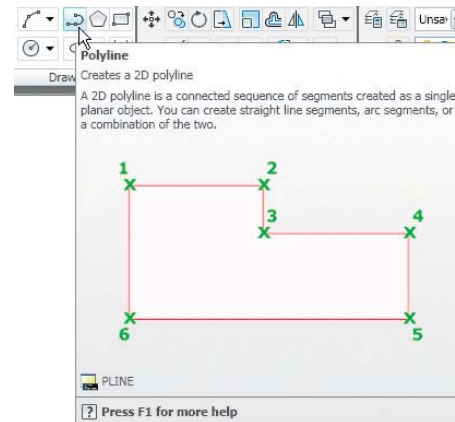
Unsav

Draw

Polyline

Creates a 2D polyline

A 2D polyline is a connected sequence of segments created as a single planar object. You can create straight line segments, arc segments, or a combination of the two.

1
2
3
4
6
5

PLINE

Press F1 for more help